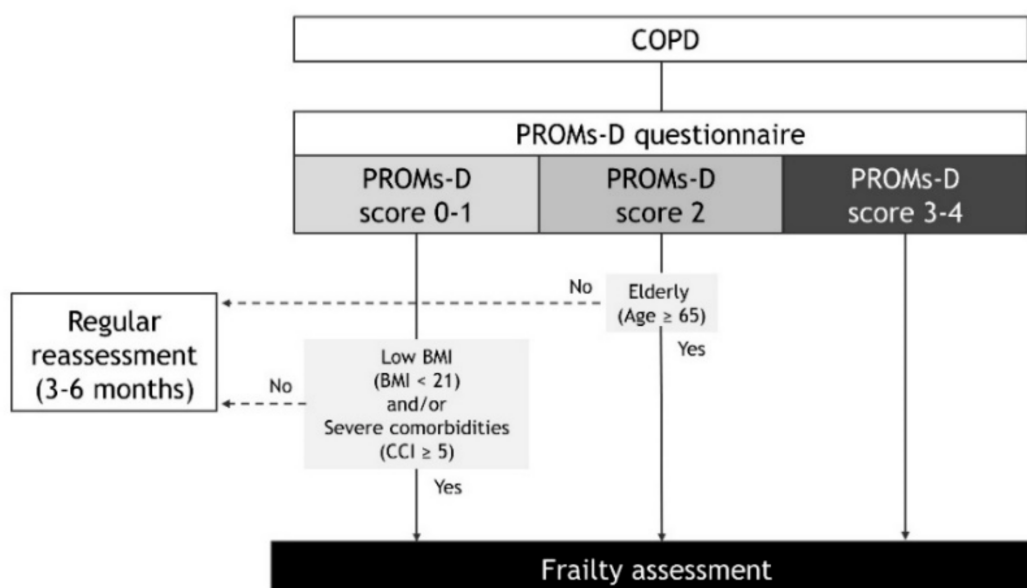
COPD

PROMs-D questionnaire

PROMs-D score 0-1

PROMs-D score 2

PROMs-D score 3-4

No

Elderly (Age ≥ 65)

Yes

Regular reassessment (3-6 months)

No

Low BMI (BMI < 21) and/or Severe comorbidities (CCI ≥ 5)

Yes

Frailty assessment